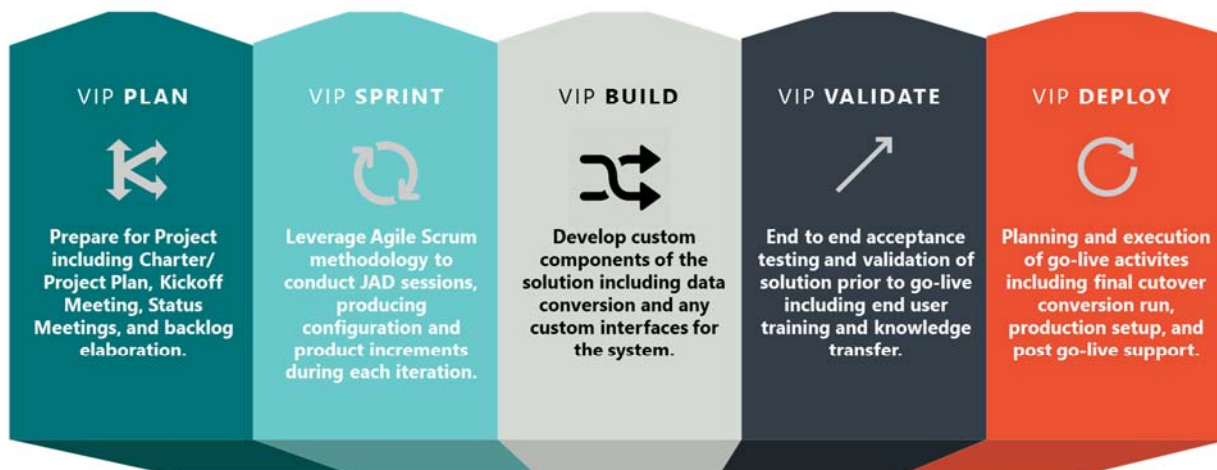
VIP PLAN

Prepare for Project including Charter/ Project Plan, Kickoff Meeting, Status Meetings, and backlog elaboration.

VIP SPRINT

Leverage Agile Scrum methodology to conduct JAD sessions, producing configuration and product increments during each iteration.

VIP BUILD

Develop custom components of the solution including data conversion and any custom interfaces for the system.

VIP VALIDATE

End to end acceptance testing and validation of solution prior to go-live including end user training and knowledge transfer.

VIP DEPLOY

Planning and execution of go-live activites including final cutover conversion run, production setup, and post go-live support.